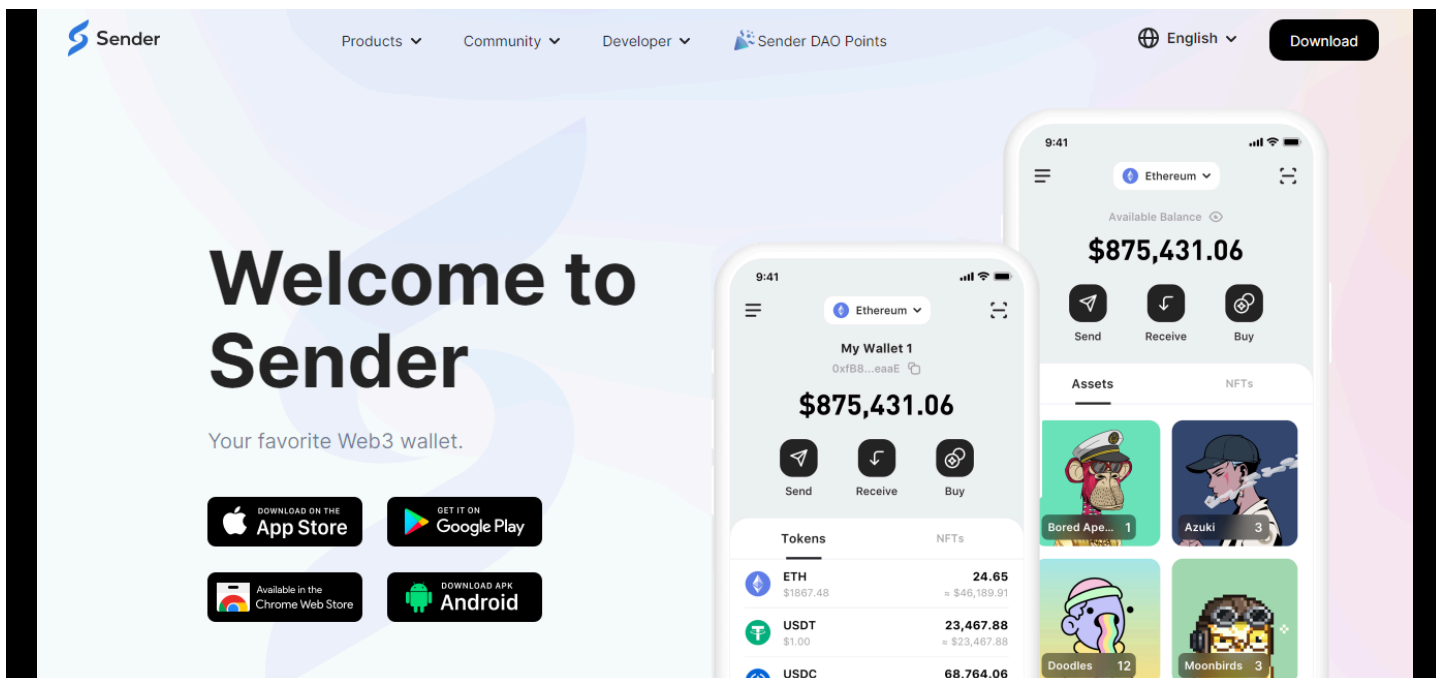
Sender

Products Community Developer Sender DAO Points

English Download

Welcome to Sender

Your favorite Web3 wallet.

DOWNLOAD ON THE App Store

GET IT ON Google Play

Available in the Chrome Web Store

DOWNLOAD APK Android

9:41

Ethereum

My Wallet 1

0xfB8...eaaE

$875,431.06

Send Receive Buy

Tokens NFTs

ETH $1867.48 24.65 ≈ $46,189.91

USDT $1.00 23,467.88 ≈ $23,467.88

USDC 68,764.06

9:41

Ethereum

Available Balance

$875,431.06

Send Receive Buy

Assets NFTs

Bored Ape... 1

Azuki 3

Doodles 12

Moonbirds 3